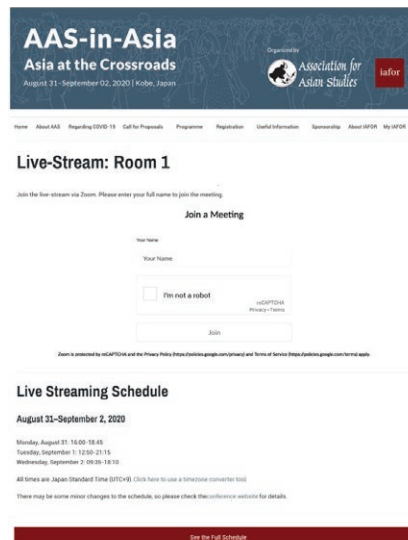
AAS-in-Asia
Asia at the Crossroads
August 31–September 02, 2020 | Kobe, Japan

Organized by
Association for Asian Studies
iafor

Home About AAS Regarding COVID-19 Call for Proposals Programme Registration Useful Information Sponsorship About IAFOR My IAFOR

Live-Stream: Room 1

Join the live-stream via Zoom. Please enter your full name to join the meeting.

Join a Meeting

Your Name

Your Name

I'm not a robot
reCAPTCHA
Privacy - Terms

Join

Zoom is protected by reCAPTCHA and the Privacy Policy (https://policies.google.com/privacy) and Terms of Service (https://policies.google.com/terms) apply.

Live Streaming Schedule

August 31–September 2, 2020

Monday, August 31: 16:00–18:45
Tuesday, September 1: 12:50–21:15
Wednesday, September 2: 09:35–18:10

All times are Japan Standard Time (UTC+9). Click here to use a timezone converter tool.

There may be some minor changes to the schedule, so please check the conference website for details.

See the Full Schedule